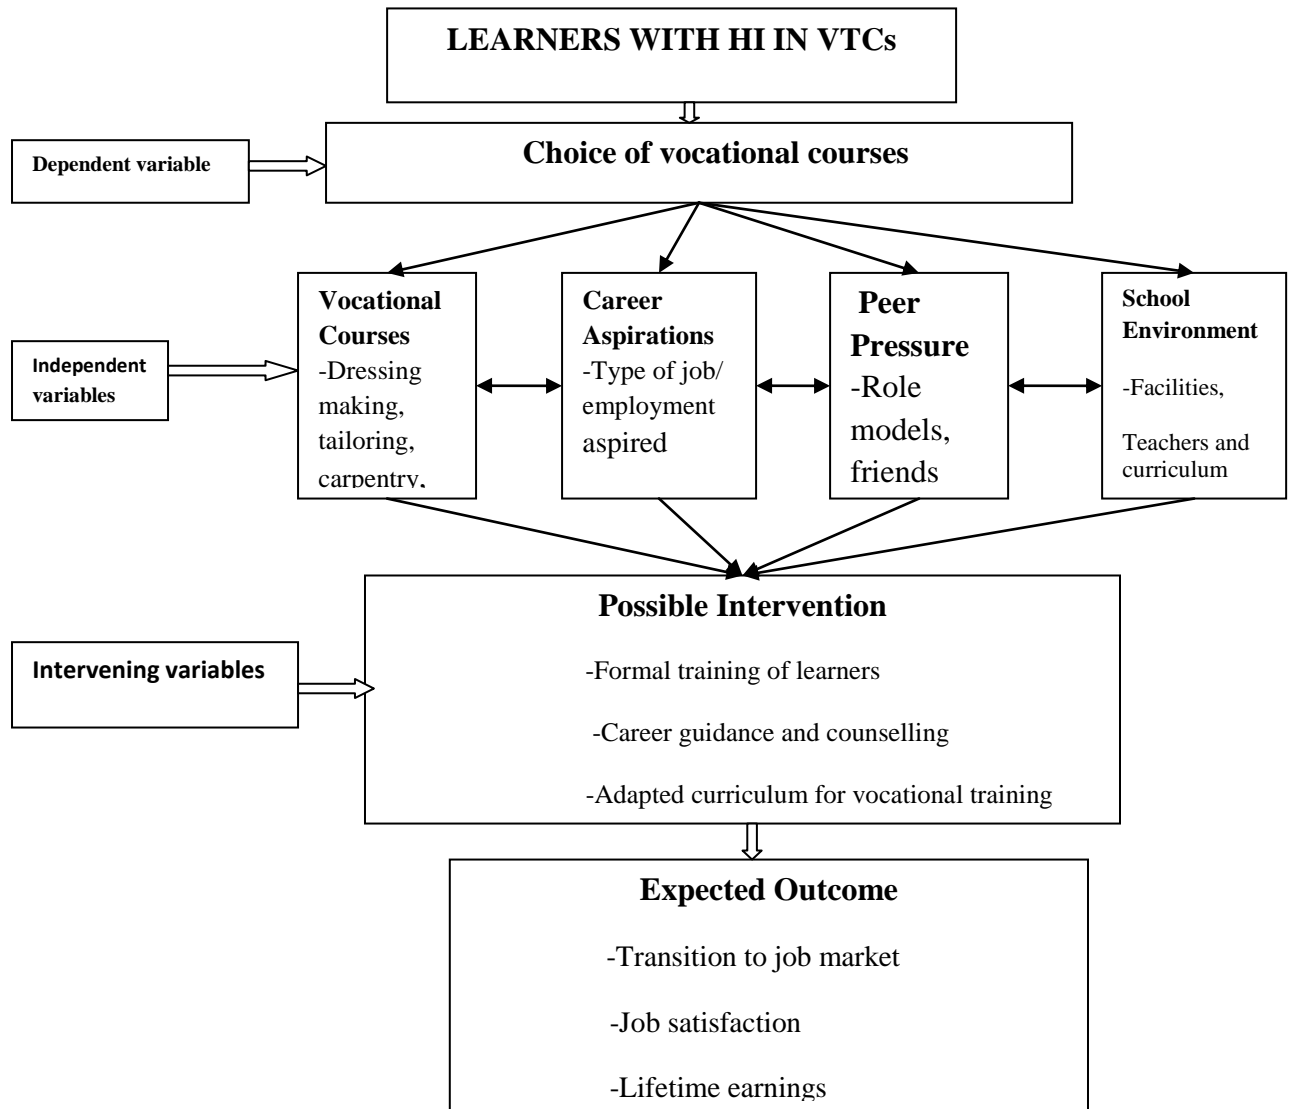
LEARNERS WITH HI IN VTCs

Dependent variable

Choice of vocational courses

Independent variables

Vocational Courses
-Dressing making, tailoring, carpentry,

Career Aspirations
-Type of job/ employment aspired

Peer Pressure
-Role models, friends

School Environment
-Facilities,
Teachers and curriculum

Intervening variables

Possible Intervention
-Formal training of learners
-Career guidance and counselling
-Adapted curriculum for vocational training

Expected Outcome
-Transition to job market
-Job satisfaction
-Lifetime earnings